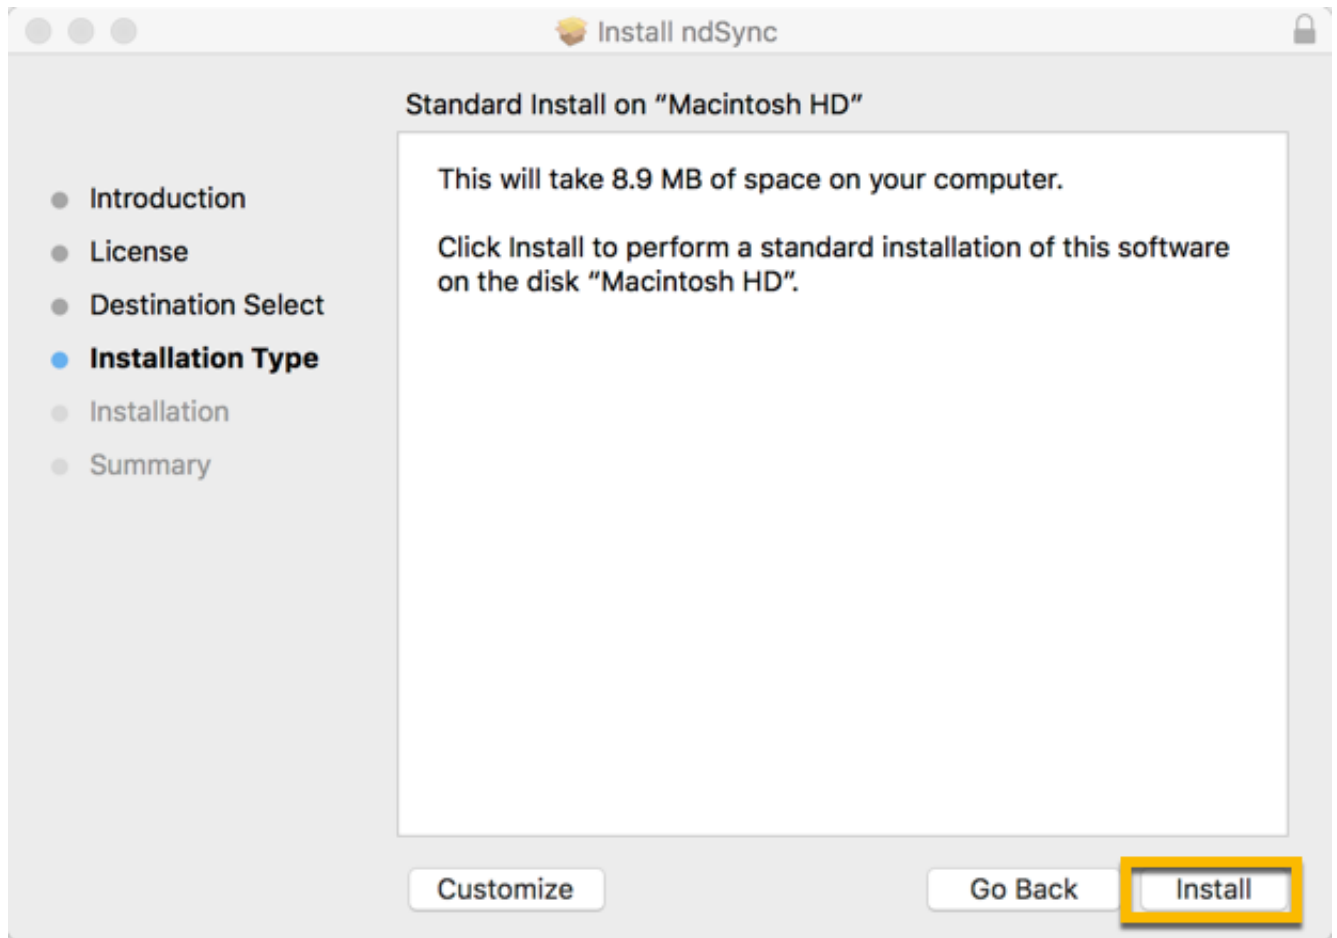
Install ndSync

Standard Install on "Macintosh HD"

Introduction
License
Destination Select
Installation Type
Installation
Summary

This will take 8.9 MB of space on your computer.

Click Install to perform a standard installation of this software on the disk "Macintosh HD".

Customize

Go Back

Install